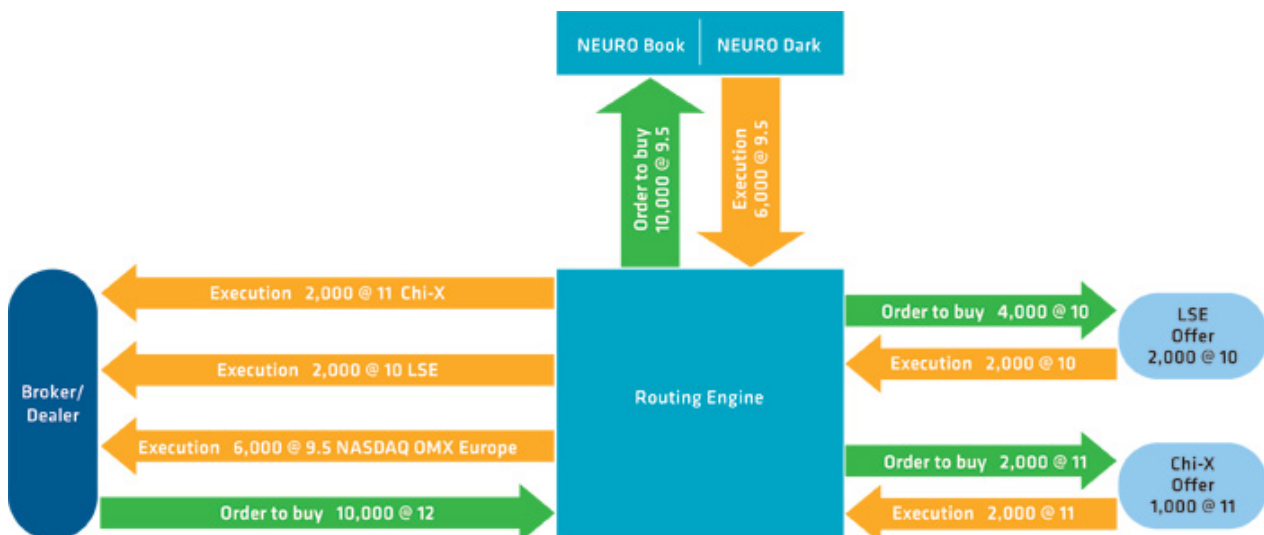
NEURO Book | NEURO Dark

Order to buy 10,000 @ 9.5

Execution 6,000 @ 9.5

Execution 2,000 @ 11 Chi-X

Execution 2,000 @ 10 LSE

Execution 6,000 @ 9.5 NASDAQ OMX Europe

Order to buy 10,000 @ 12

Broker/ Dealer

Routing Engine

Order to buy 4,000 @ 10

Execution 2,000 @ 10

LSE Offer 2,000 @ 10

Order to buy 2,000 @ 11

Execution 2,000 @ 11

Chi-X Offer 1,000 @ 11